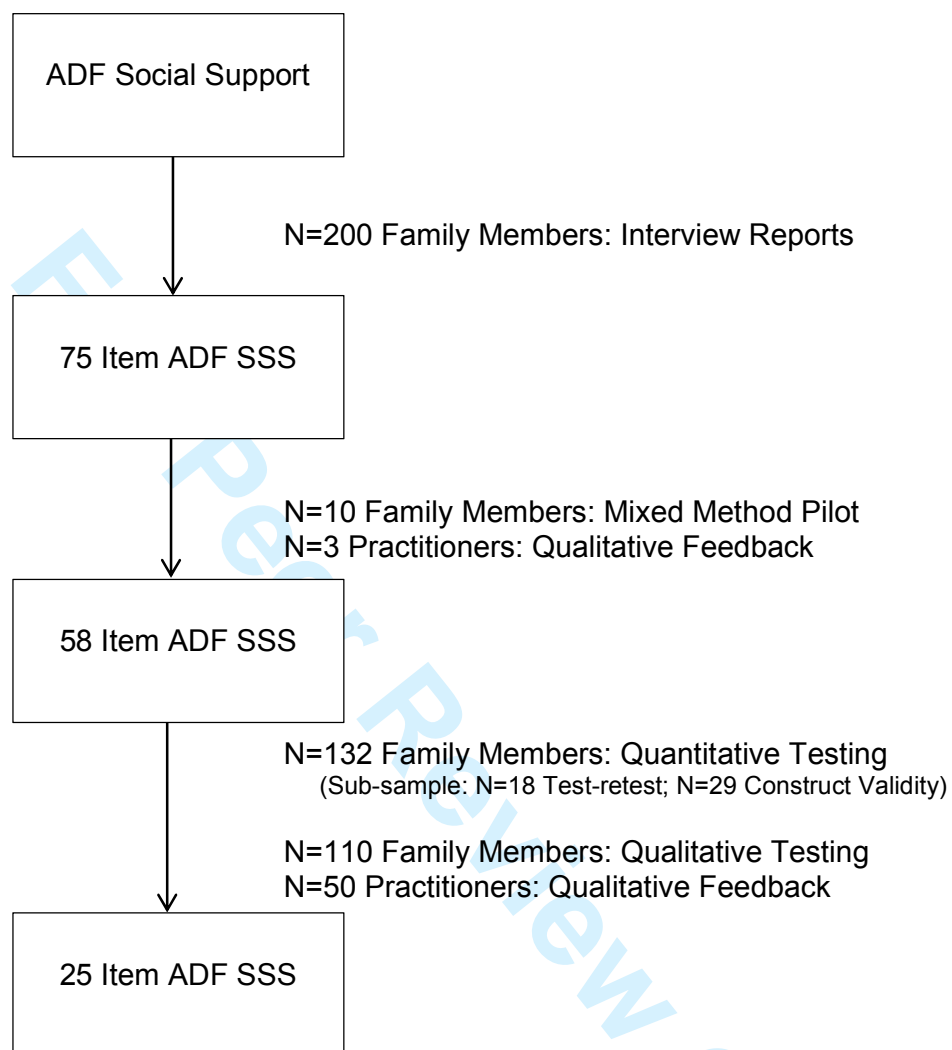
ADF Social Support

N=200 Family Members: Interview Reports

75 Item ADF SSS

N=10 Family Members: Mixed Method Pilot
N=3 Practitioners: Qualitative Feedback

58 Item ADF SSS

N=132 Family Members: Quantitative Testing
(Sub-sample: N=18 Test-retest; N=29 Construct Validity)

N=110 Family Members: Qualitative Testing
N=50 Practitioners: Qualitative Feedback

25 Item ADF SSS

For Peer Review